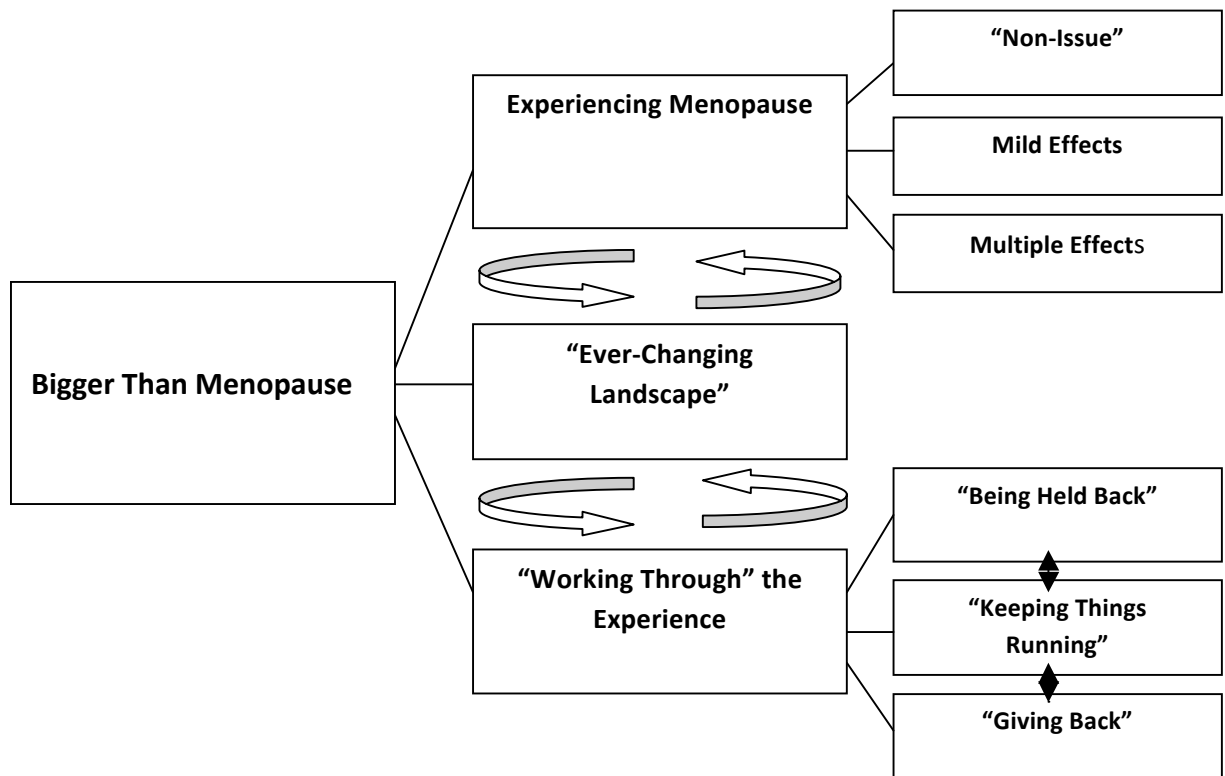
Bigger Than Menopause

Experiencing Menopause

"Non-Issue"

Mild Effects

Multiple Effects

"Ever-Changing Landscape"

"Working Through" the Experience

"Being Held Back"

"Keeping Things Running"

"Giving Back"